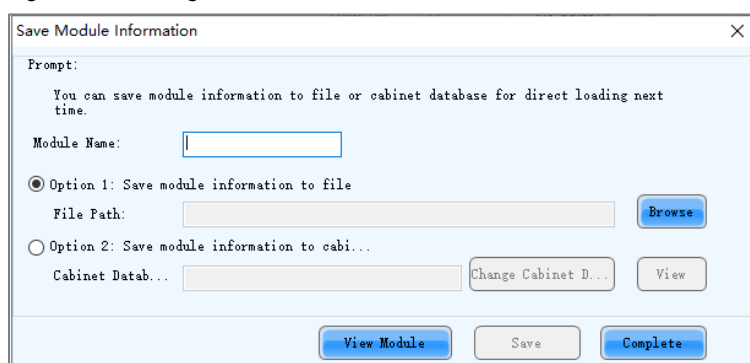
Save Module Information

×

Prompt:

You can save module information to file or cabinet database for direct loading next time.

Module Name:

Option 1: Save module information to file

File Path:

Browse

Option 2: Save module information to cabi...

Cabinet Datab...

Change Cabinet D...

View

View Module

Save

Complete